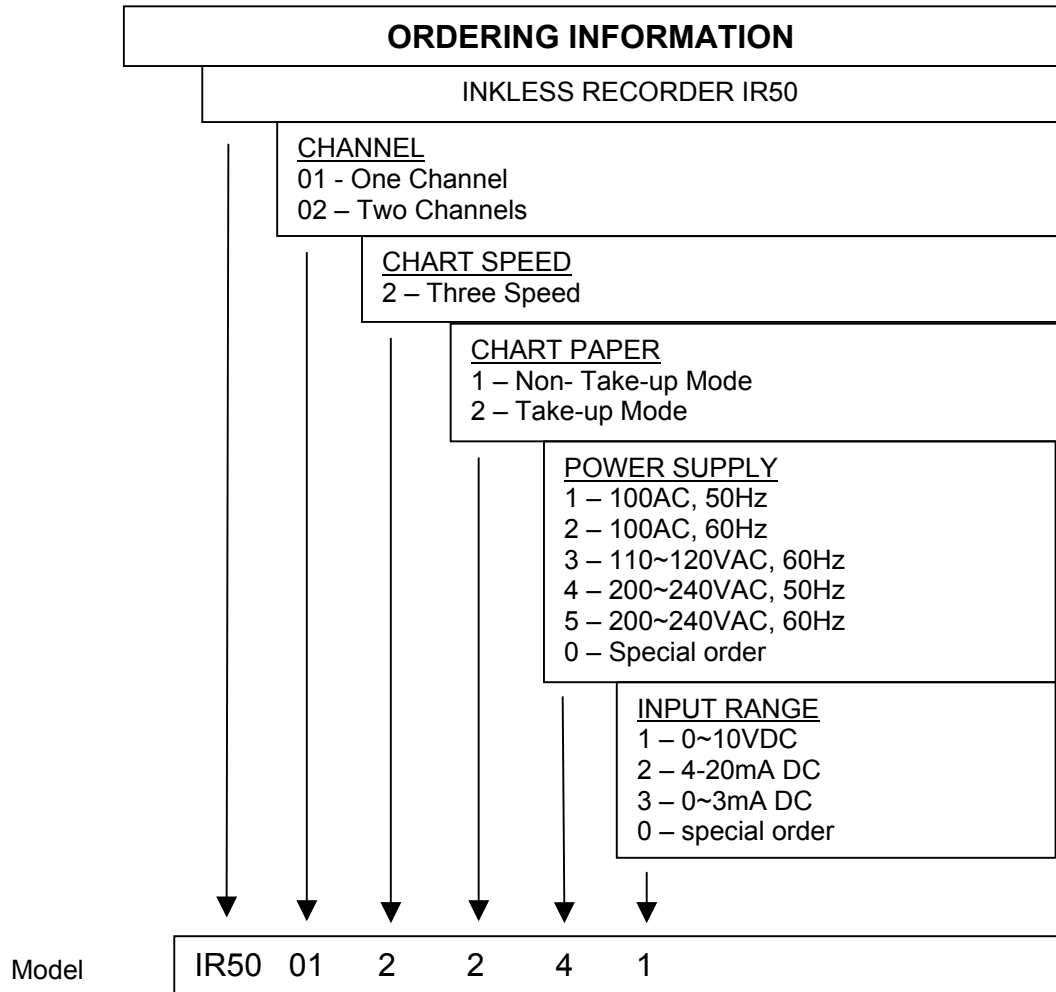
**ORDERING INFORMATION**

INKLESS RECORDER IR50

CHANNEL
01 - One Channel
02 – Two Channels

CHART SPEED
2 – Three Speed

CHART PAPER
1 – Non- Take-up Mode
2 – Take-up Mode

POWER SUPPLY
1 – 100AC, 50Hz
2 – 100AC, 60Hz
3 – 110~120VAC, 60Hz
4 – 200~240VAC, 50Hz
5 – 200~240VAC, 60Hz
0 – Special order

INPUT RANGE
1 – 0~10VDC
2 – 4-20mA DC
3 – 0~3mA DC
0 – special order

Model IR50 01 2 2 4 1